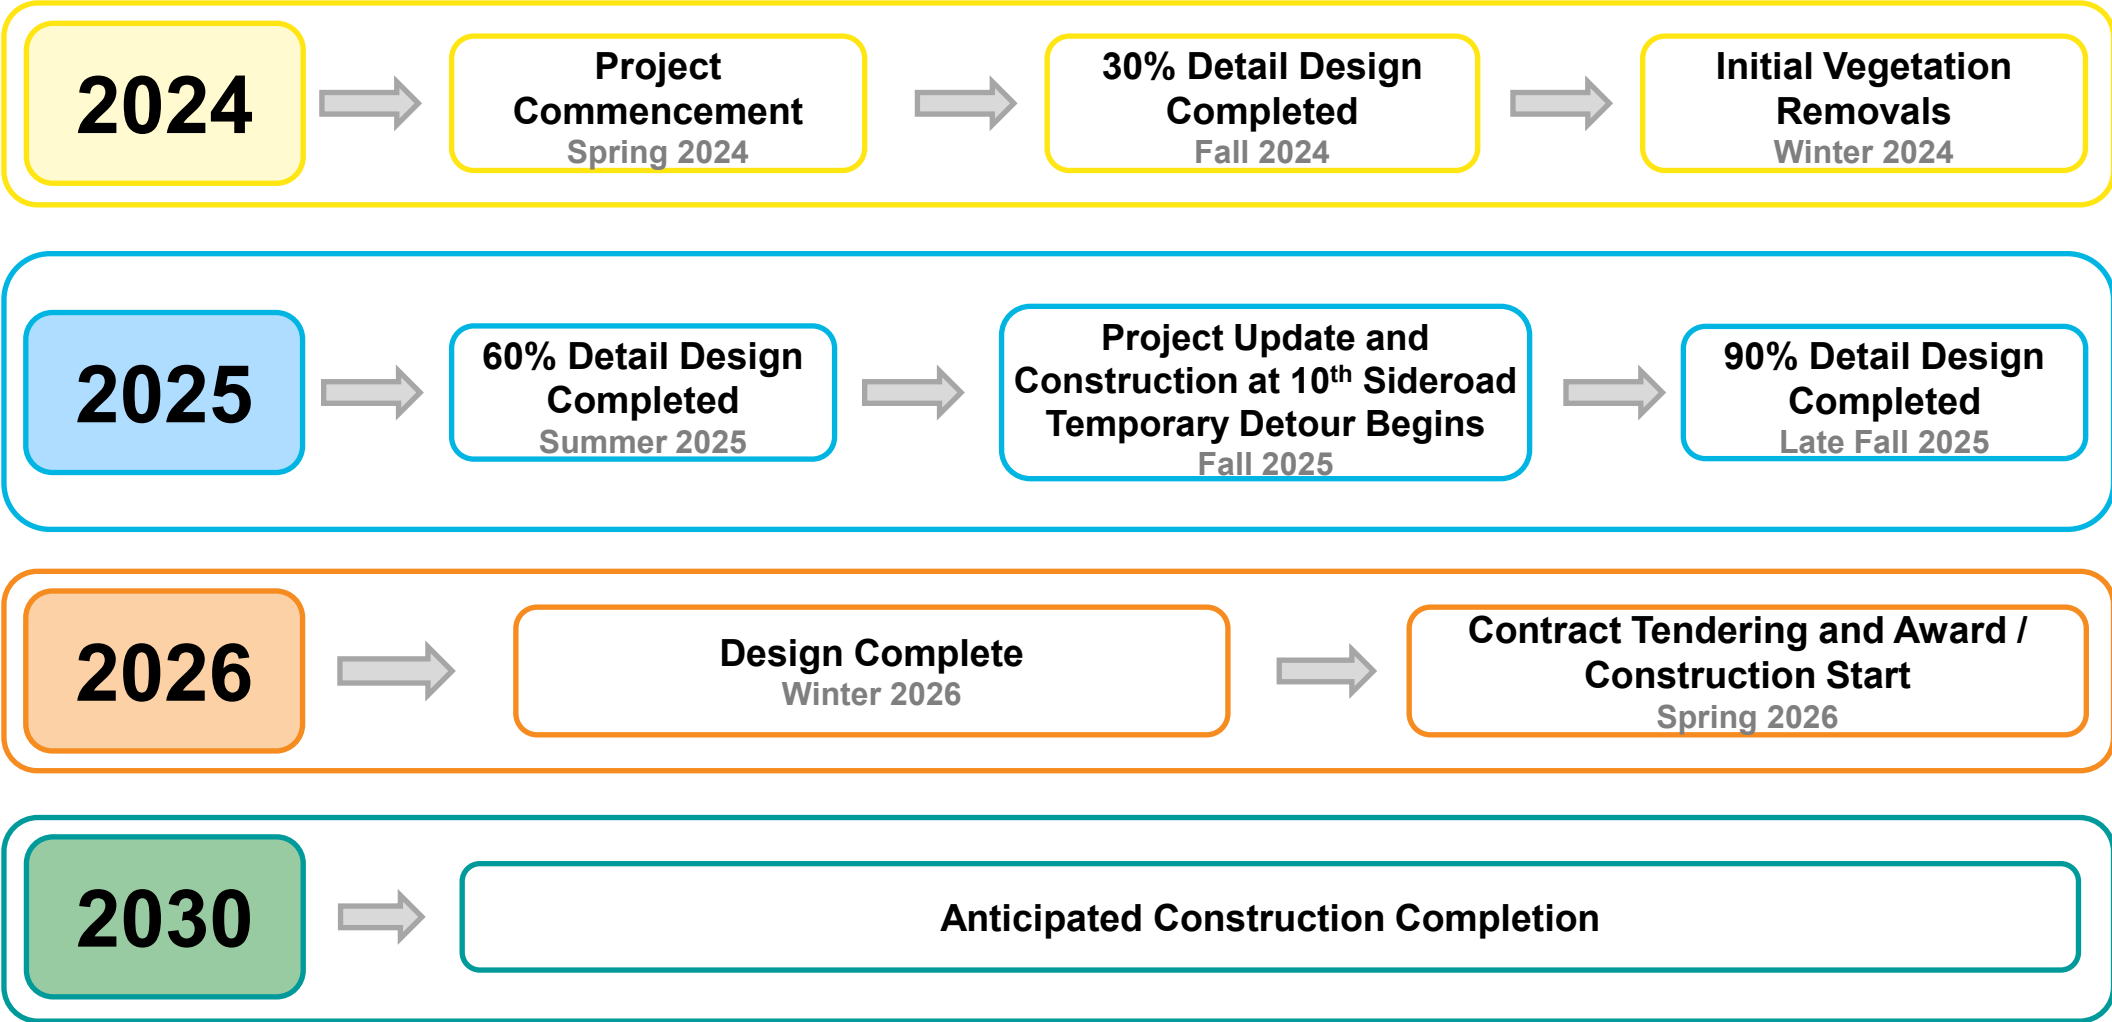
2024

Project Commencement
Spring 2024

30% Detail Design Completed
Fall 2024

Initial Vegetation Removals
Winter 2024

2025

60% Detail Design Completed
Summer 2025

Project Update and Construction at 10$^{th}$ Sideroad Temporary Detour Begins
Fall 2025

90% Detail Design Completed
Late Fall 2025

2026

Design Complete
Winter 2026

Contract Tendering and Award / Construction Start
Spring 2026

2030

Anticipated Construction Completion